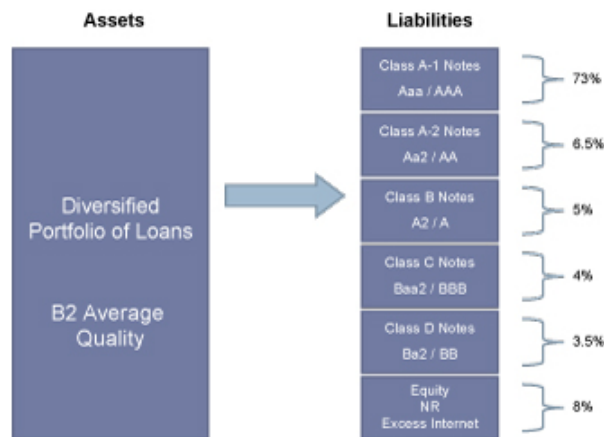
Assets

Diversified Portfolio of Loans

B2 Average Quality

Liabilities

Class A-1 Notes
Aaa / AAA

73%

Class A-2 Notes
Aa2 / AA

6.5%

Class B Notes
A2 / A

5%

Class C Notes
Baa2 / BBB

4%

Class D Notes
Ba2 / BB

3.5%

Equity
NR
Excess Internet

8%